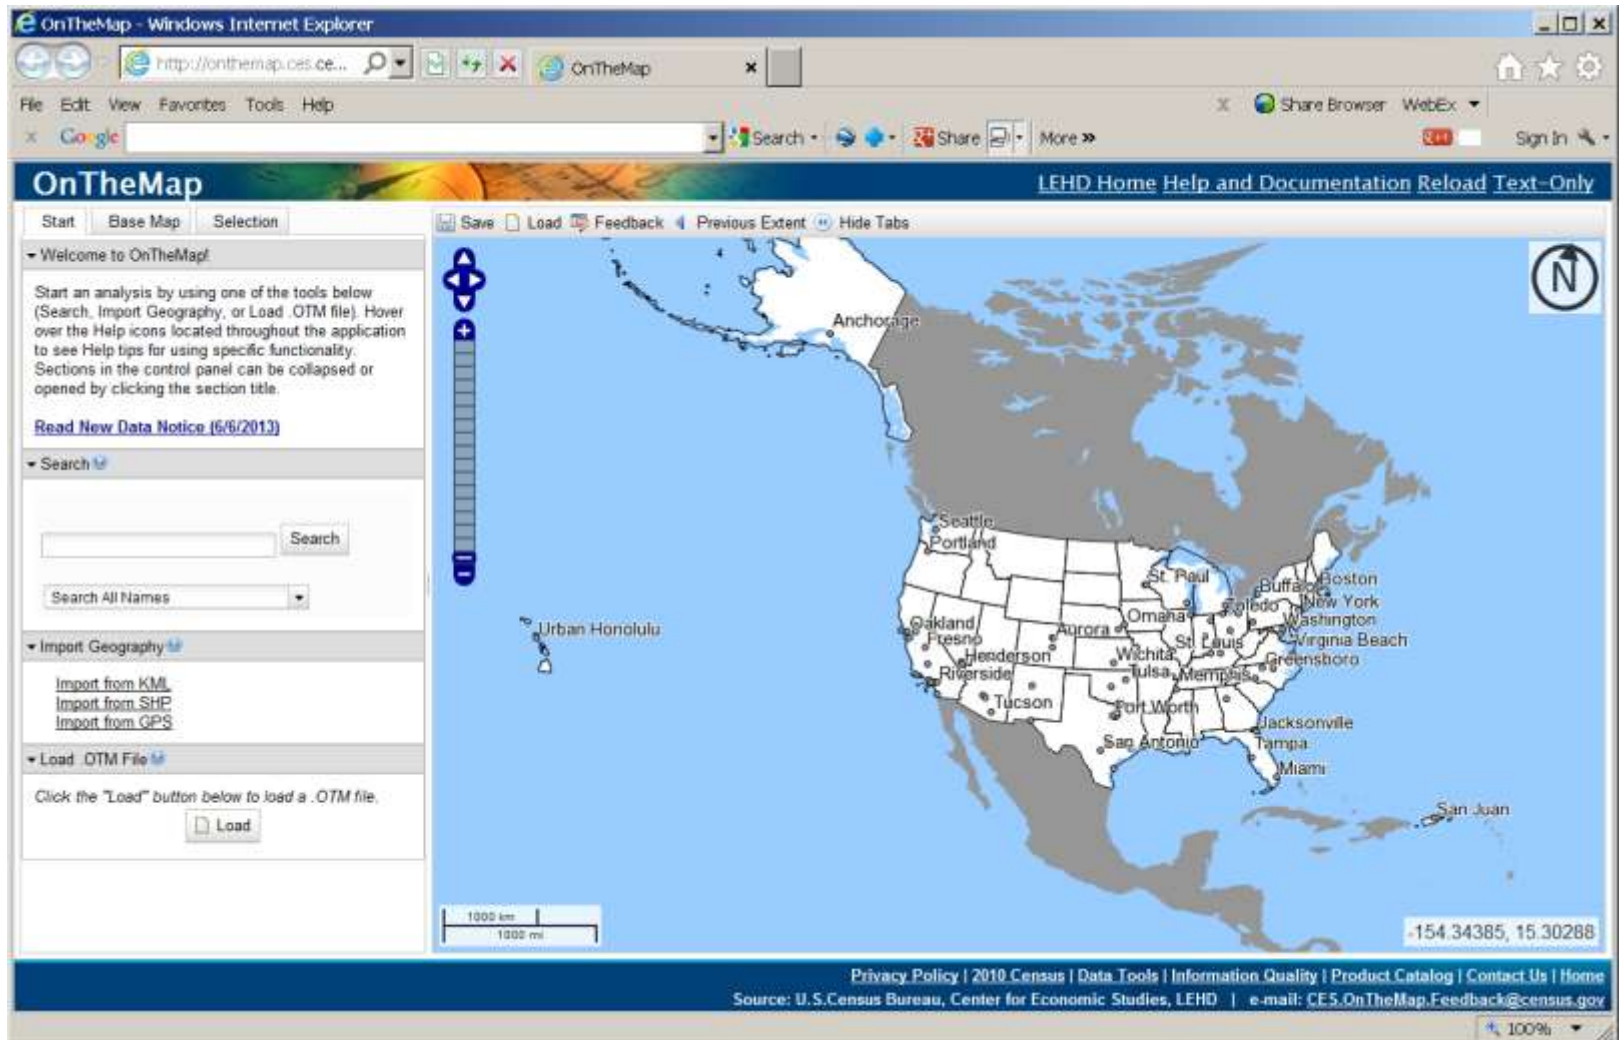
OnTheMap - Windows Internet Explorer

http://onthemap.ces.ce...

OnTheMap

File Edit View Favorites Tools Help

Share Browser WebEx

Google

Search

Share

More »

Sign In

OnTheMap

LEHD Home Help and Documentation Reload Text-Only

Start Base Map Selection

Save Load Feedback Previous Extent Hide Tabs

Welcome to OnTheMap!

Start an analysis by using one of the tools below (Search, Import Geography, or Load .OTM file). Hover over the Help icons located throughout the application to see Help tips for using specific functionality. Sections in the control panel can be collapsed or opened by clicking the section title.

Read New Data Notice (6/6/2013)

Search

Search

Search All Names

Import Geography

Import from KML
Import from SHP
Import from GPS

Load .OTM File

Click the "Load" button below to load a .OTM file.

Load

Anchorage
Seattle
Portland
St. Paul
Buffalo
Boston
Toledo
New York
Omaha
Washington
Oakland
Fresno
Aurora
St. Louis
Virginia Beach
Henderson
Wichita
Greensboro
Riverside
Tulsa
Memphis
Tucson
Fort Worth
Jacksonville
San Antonio
Tampa
Miami
Urban Honolulu
San Juan

N

1000 km
1000 mi

-154.34385, 15.30288

Privacy Policy | 2010 Census | Data Tools | Information Quality | Product Catalog | Contact Us | Home
Source: U.S.Census Bureau, Center for Economic Studies, LEHD | e-mail: CES.OnTheMap.Feedback@census.gov

100%